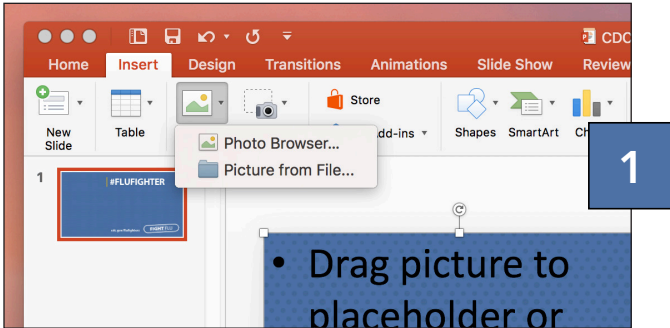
CDC

Home Insert Design Transitions Animations Slide Show Review

New Slide

Table

Store

Add-ins

Shapes SmartArt Ch

Photo Browser...

Picture from File...

1

1

#FLUFIGHTER

FIGHT FLU

• Drag picture to placeholder or